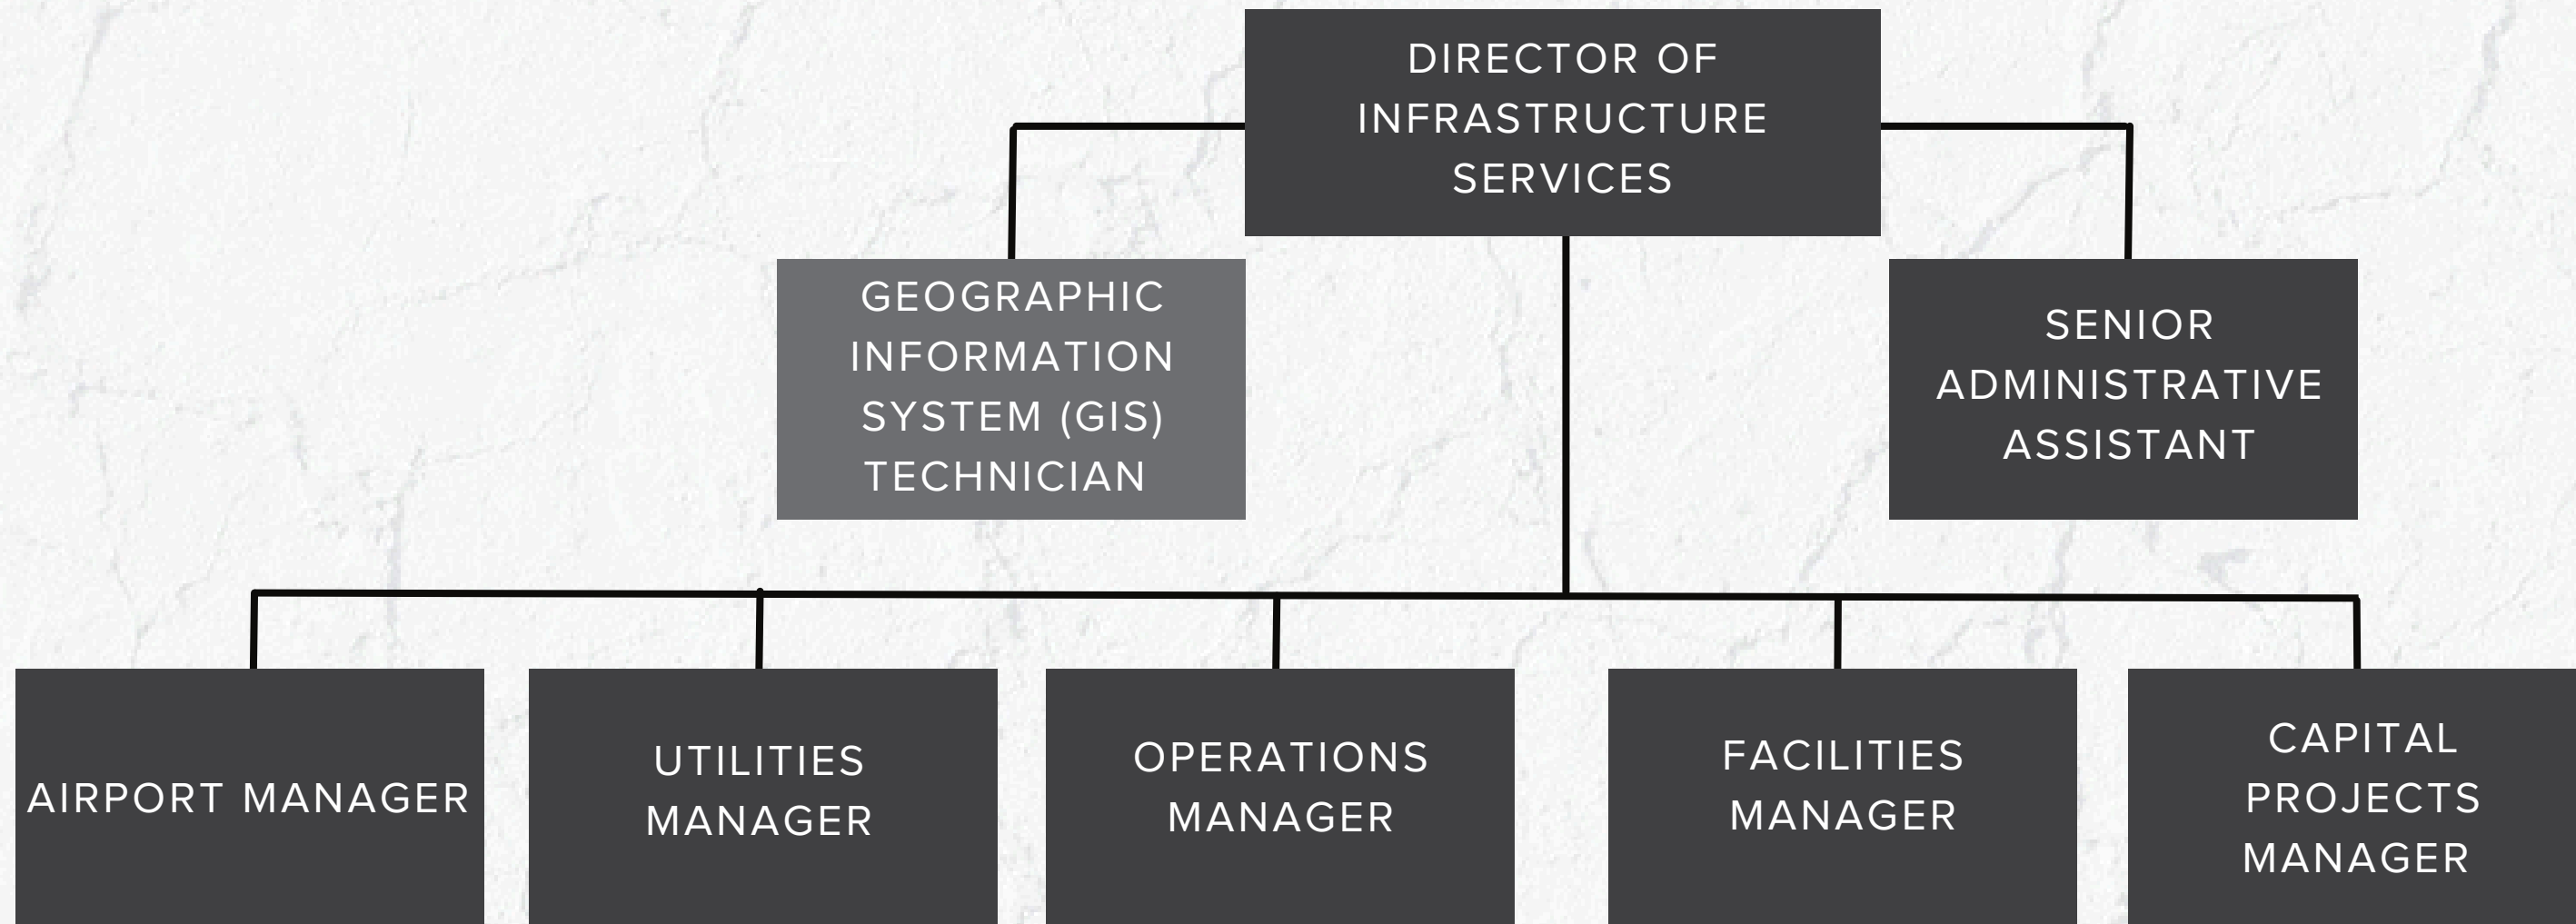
DIRECTOR OF INFRASTRUCTURE SERVICES

GEOGRAPHIC INFORMATION SYSTEM (GIS) TECHNICIAN

SENIOR ADMINISTRATIVE ASSISTANT

AIRPORT MANAGER

UTILITIES MANAGER

OPERATIONS MANAGER

FACILITIES MANAGER

CAPITAL PROJECTS MANAGER